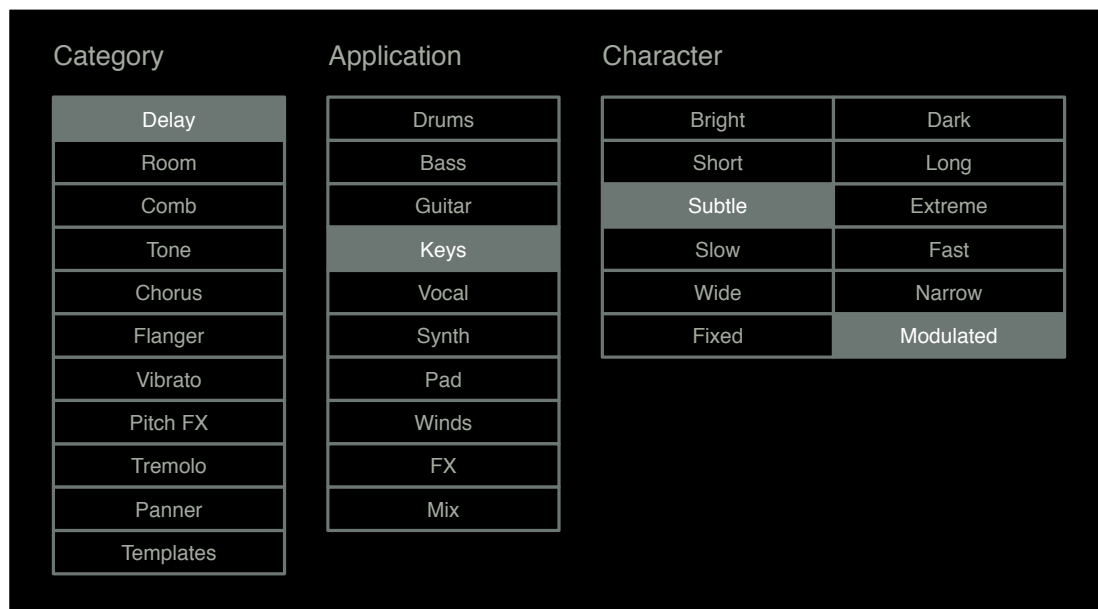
Category

Delay
Room
Comb
Tone
Chorus
Flanger
Vibrato
Pitch FX
Tremolo
Panner
Templates

Application

Drums
Bass
Guitar
Keys
Vocal
Synth
Pad
Winds
FX
Mix

Character

| Bright | Dark |
|---|---|
| Short | Long |
| Subtle | Extreme |
| Slow | Fast |
| Wide | Narrow |
| Fixed | Modulated |